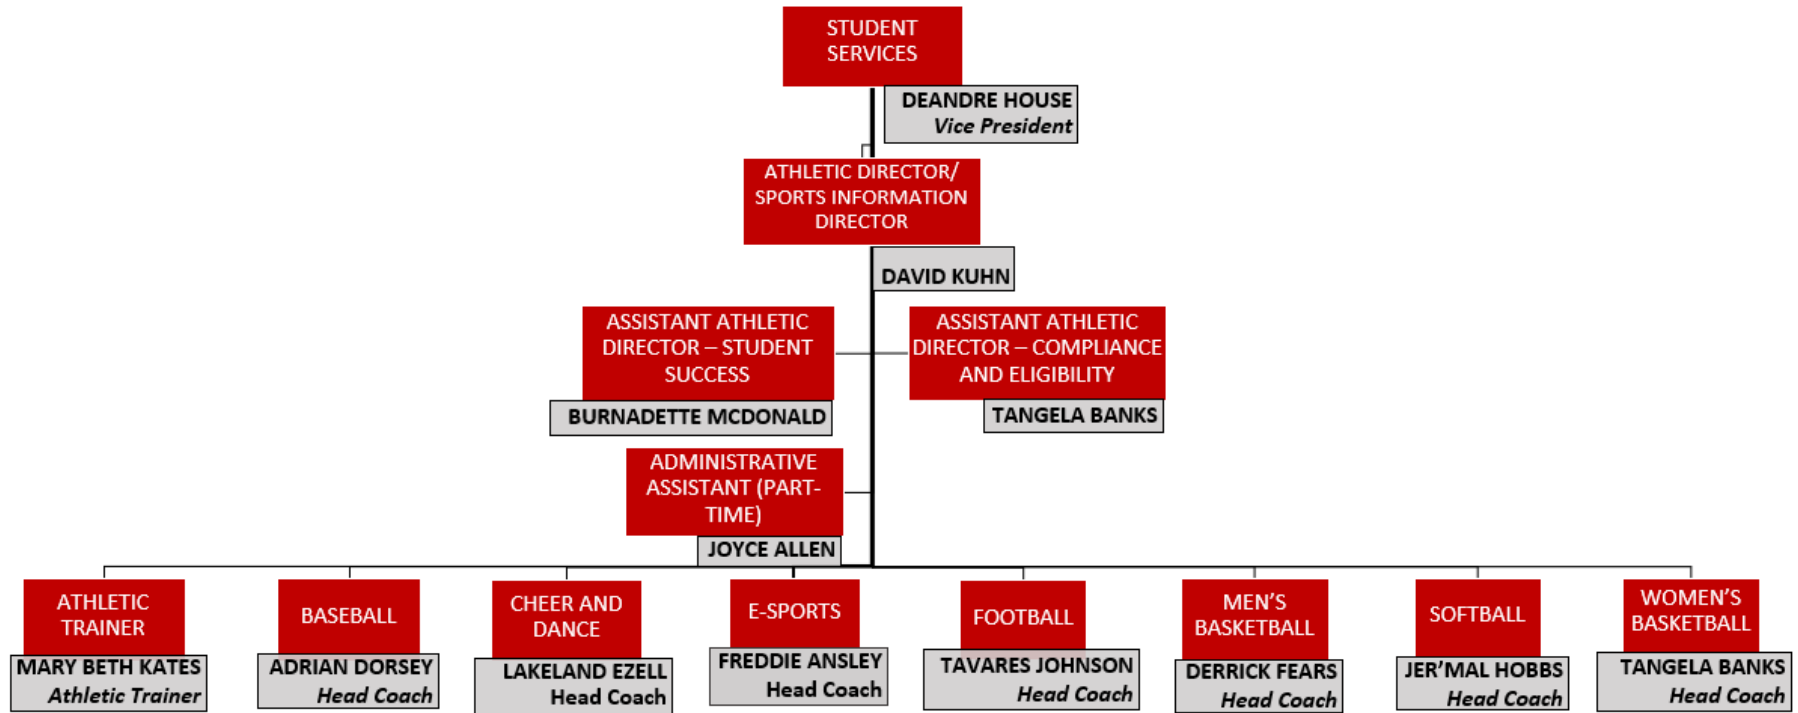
STUDENT SERVICES

DEANDRE HOUSE
Vice President

ATHLETIC DIRECTOR/ SPORTS INFORMATION DIRECTOR

DAVID KUHN

ASSISTANT ATHLETIC DIRECTOR – STUDENT SUCCESS

BURNADETTE MCDONALD

ASSISTANT ATHLETIC DIRECTOR – COMPLIANCE AND ELIGIBILITY

TANGELA BANKS

ADMINISTRATIVE ASSISTANT (PART-TIME)

JOYCE ALLEN

ATHLETIC TRAINER

MARY BETH KATES
Athletic Trainer

BASEBALL

ADRIAN DORSEY
Head Coach

CHEER AND DANCE

LAKELAND EZELL
Head Coach

E-SPORTS

FREDDIE ANSLEY
Head Coach

FOOTBALL

TAVARES JOHNSON
Head Coach

MEN'S BASKETBALL

DERRICK FEARS
Head Coach

SOFTBALL

JER'MAL HOBBS
Head Coach

WOMEN'S BASKETBALL

TANGELA BANKS
Head Coach